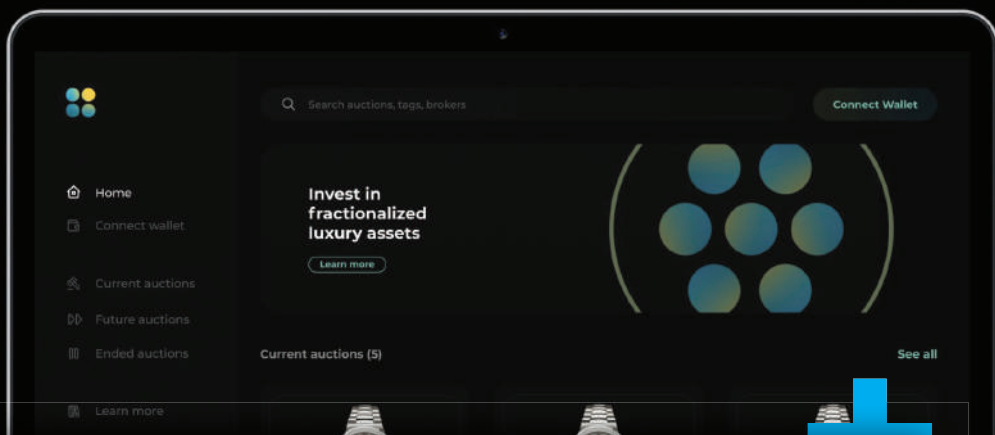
Search auctions, tags, brokers

Connect Wallet

Home

Connect wallet

Current auctions

Future auctions

Ended auctions

Learn more

Invest in fractionalized luxury assets

Learn more

Current auctions (5)

See all